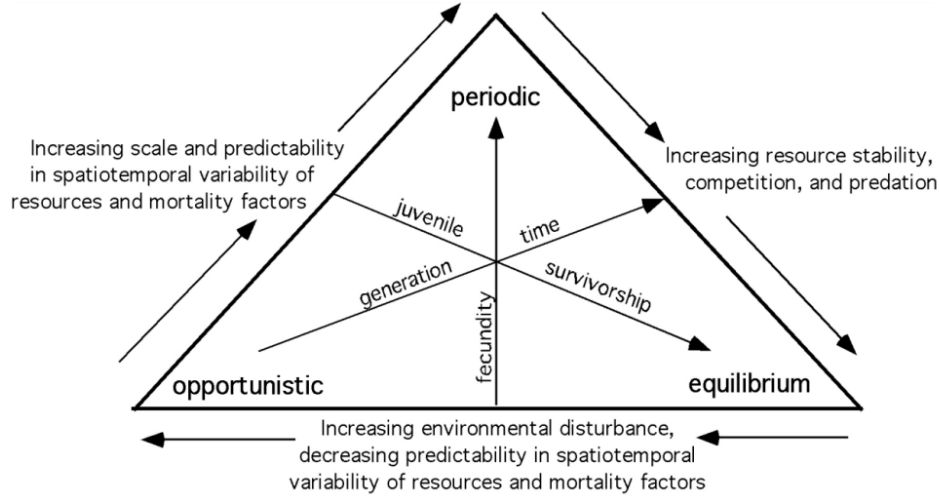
periodic

Increasing scale and predictability in spatiotemporal variability of resources and mortality factors

Increasing resource stability, competition, and predation

juvenile

time

generation

survivorship

fecundity

opportunistic

equilibrium

Increasing environmental disturbance, decreasing predictability in spatiotemporal variability of resources and mortality factors